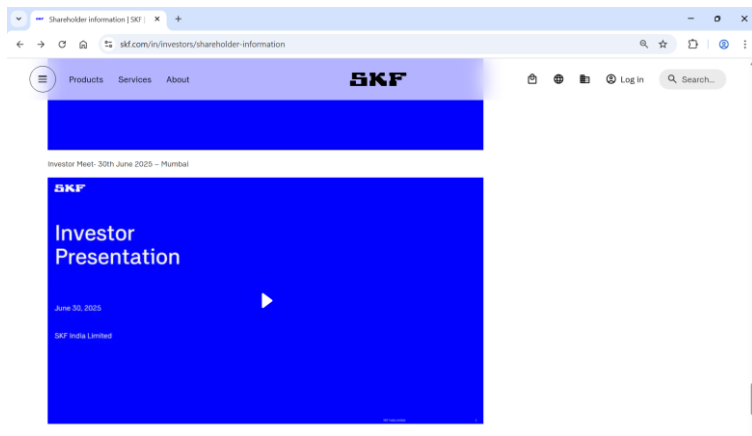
Shareholder information | SKF |

skf.com/in/investors/shareholder-information

Products Services About

SKF

Log in

Search...

Investor Meet- 30th June 2025 – Mumbai

SKF

Investor Presentation

June 30, 2025

SKF India Limited

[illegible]